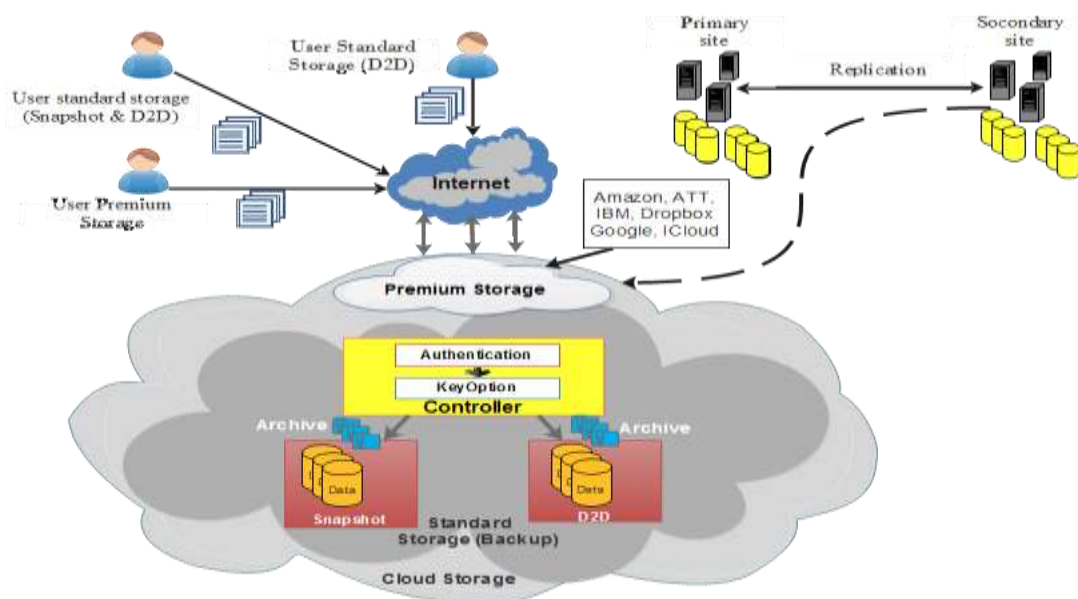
User Standard Storage (D2D)

User standard storage (Snapshot & D2D)

User Premium Storage

Internet

Primary site

Socondary site

Replication

Amazon, ATT, IBM, Dropbox Google, ICloud

Premium Storage

Authentication

KeyOption

Controller

Archive

Archive

Data

Data

Snapshot

D2D

Standard Storage (Backup)

Cloud Storage